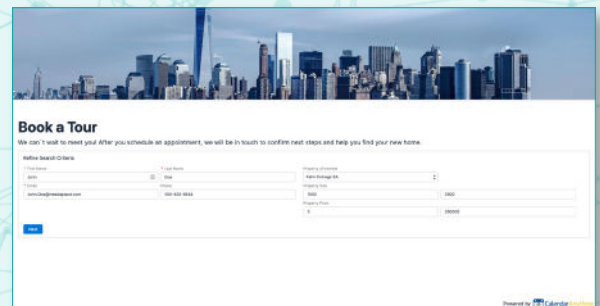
Book a Tour

We can't wait to meet you! After you schedule an appointment, we will be in touch to confirm next steps and help you find your new home.

Refine Search Criteria

First Name
John

Last Name
Doe

Property of Interest
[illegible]

Email
john.Doe@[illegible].com

Phone
555-555-5555

Property Size
500
2500

Property Price
0
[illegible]

Next

Powered by Calendar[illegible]